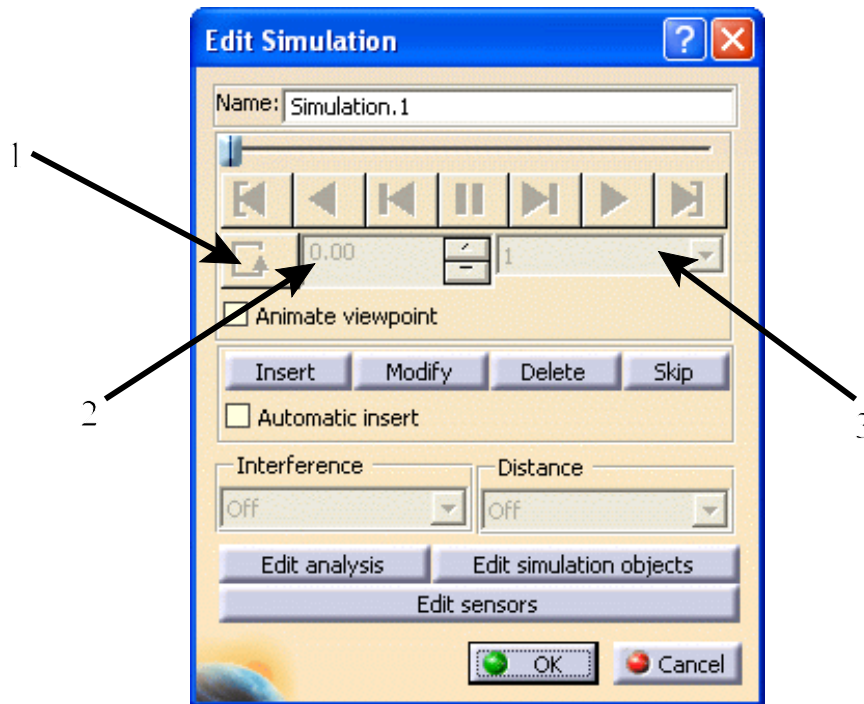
Edit Simulation

Name: Simulation.1

1

0.00

1

Animate viewpoint

Insert Modify Delete Skip

2

Automatic insert

3

Interference

Off

Distance

Off

Edit analysis

Edit simulation objects

Edit sensors

OK

Cancel